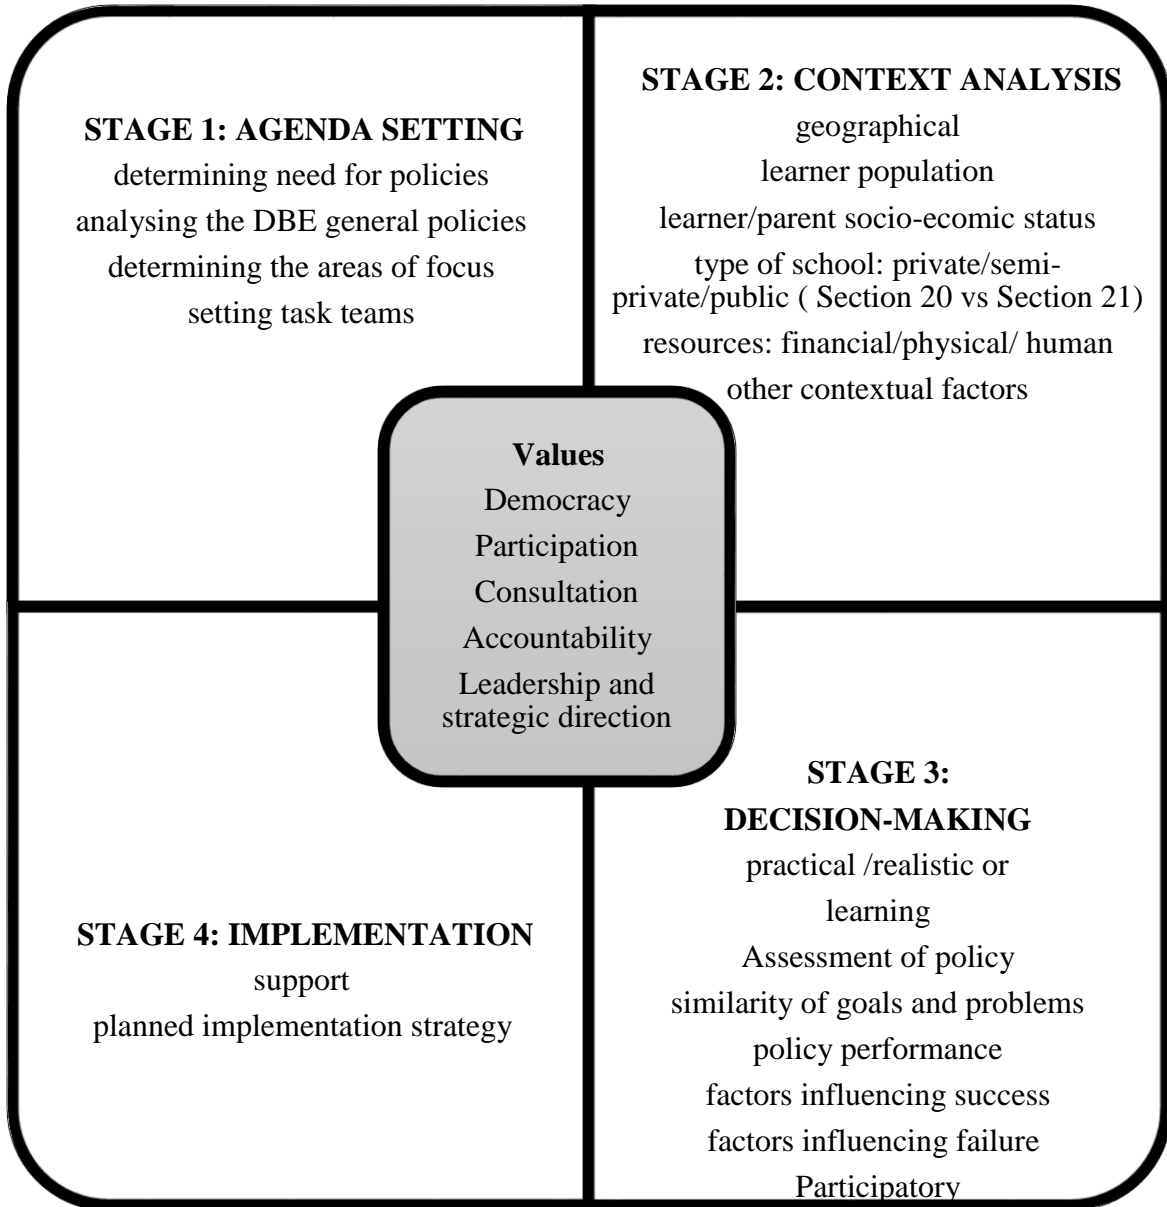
STAGE 1: AGENDA SETTING
determining need for policies
analysing the DBE general policies
determining the areas of focus
setting task teams

STAGE 2: CONTEXT ANALYSIS
geographical
learner population
learner/parent socio-ecomic status
type of school: private/semi-private/public ( Section 20 vs Section 21)
resources: financial/physical/ human
other contextual factors

Values
Democracy
Participation
Consultation
Accountability
Leadership and strategic direction

STAGE 4: IMPLEMENTATION
support
planned implementation strategy

STAGE 3: DECISION-MAKING
practical /realistic or
learning
Assessment of policy
similarity of goals and problems
policy performance
factors influencing success
factors influencing failure
Participatory